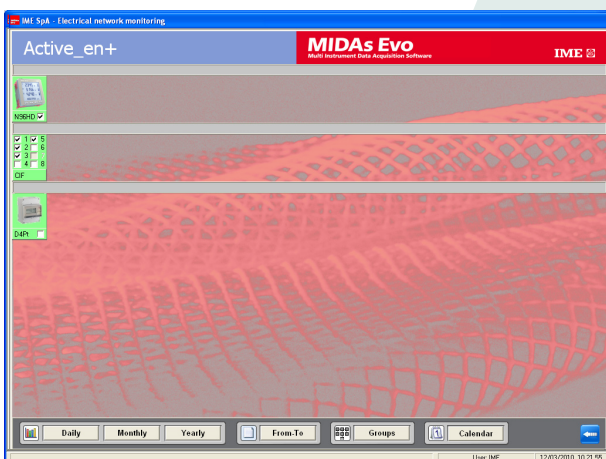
IME SpA - Electrical network monitoring

Active_en+

MIDAs Evo
Multi Instrument Data Acquisition Software

IME

N96HD

1 5
2 6
3 7
4 8
CIF

D4Pt

Daily
Monthly
Yearly
From-To
Groups
Calendar

User: IME
12/03/2010 10:21:55